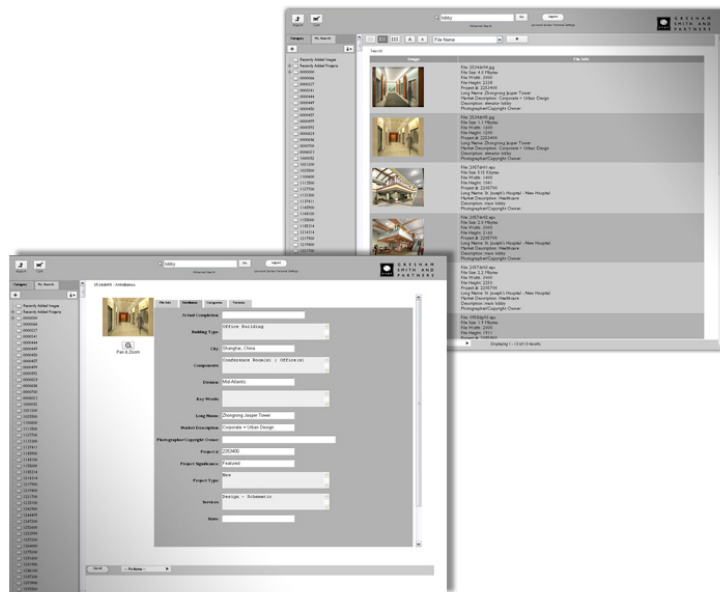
lobby

Go

Logout

Advanced Search

GRESHAM SMITH AND PARTNERS

Category

My Search

Recently Added Images

Recently Added Projects

File Name

Search

Images

File Info

File: 2253469.jpg
File Size: 4.0 Mbytes
File Width: 2000
File Height: 2259
Project #: 2253400
Long Name: Zhongrong Jasper Tower
Market Description: Corporate + Urban Design
Description: elevator lobby
Photographer/Copyright Owner:

File: 2253469.jpg
File Size: 5.1 Mbytes
File Width: 1600
File Height: 1200
Project #: 2253400
Long Name: Zhongrong Jasper Tower
Market Description: Corporate + Urban Design
Description: elevator lobby
Photographer/Copyright Owner:

Long Name: St. Joseph's Hospital - New Hospital
Market Description: Healthcare
Description: main lobby
Photographer/Copyright Owner:

Long Name: St. Joseph's Hospital - New Hospital
Market Description: Healthcare
Description: main lobby
Photographer/Copyright Owner:

Long Name: St. Joseph's Hospital - New Hospital
Market Description: Healthcare
Description: main lobby
Photographer/Copyright Owner:

Displaying 1 - 10 of 10 results

lobby

Go

Logout

GRESHAM SMITH AND PARTNERS

Category

My Search

Recently Added Images

Recently Added Projects

2534695 - Ambulance

Pan & Zoom

Actual Completion

Building Type

Office Building

City

Shanghai, China

Components

Conference Room(s) | Office(s)

Division

Mid-Atlantic

Key Words

Long Name

Zhongrong Jasper Tower

Market Description

Corporate + Urban Design

Photographer/Copyright Owner

Project #

2253400

Project Significance

Featured

Project Type

New

Services

Design - Schematic

State

Save

-- Actions --